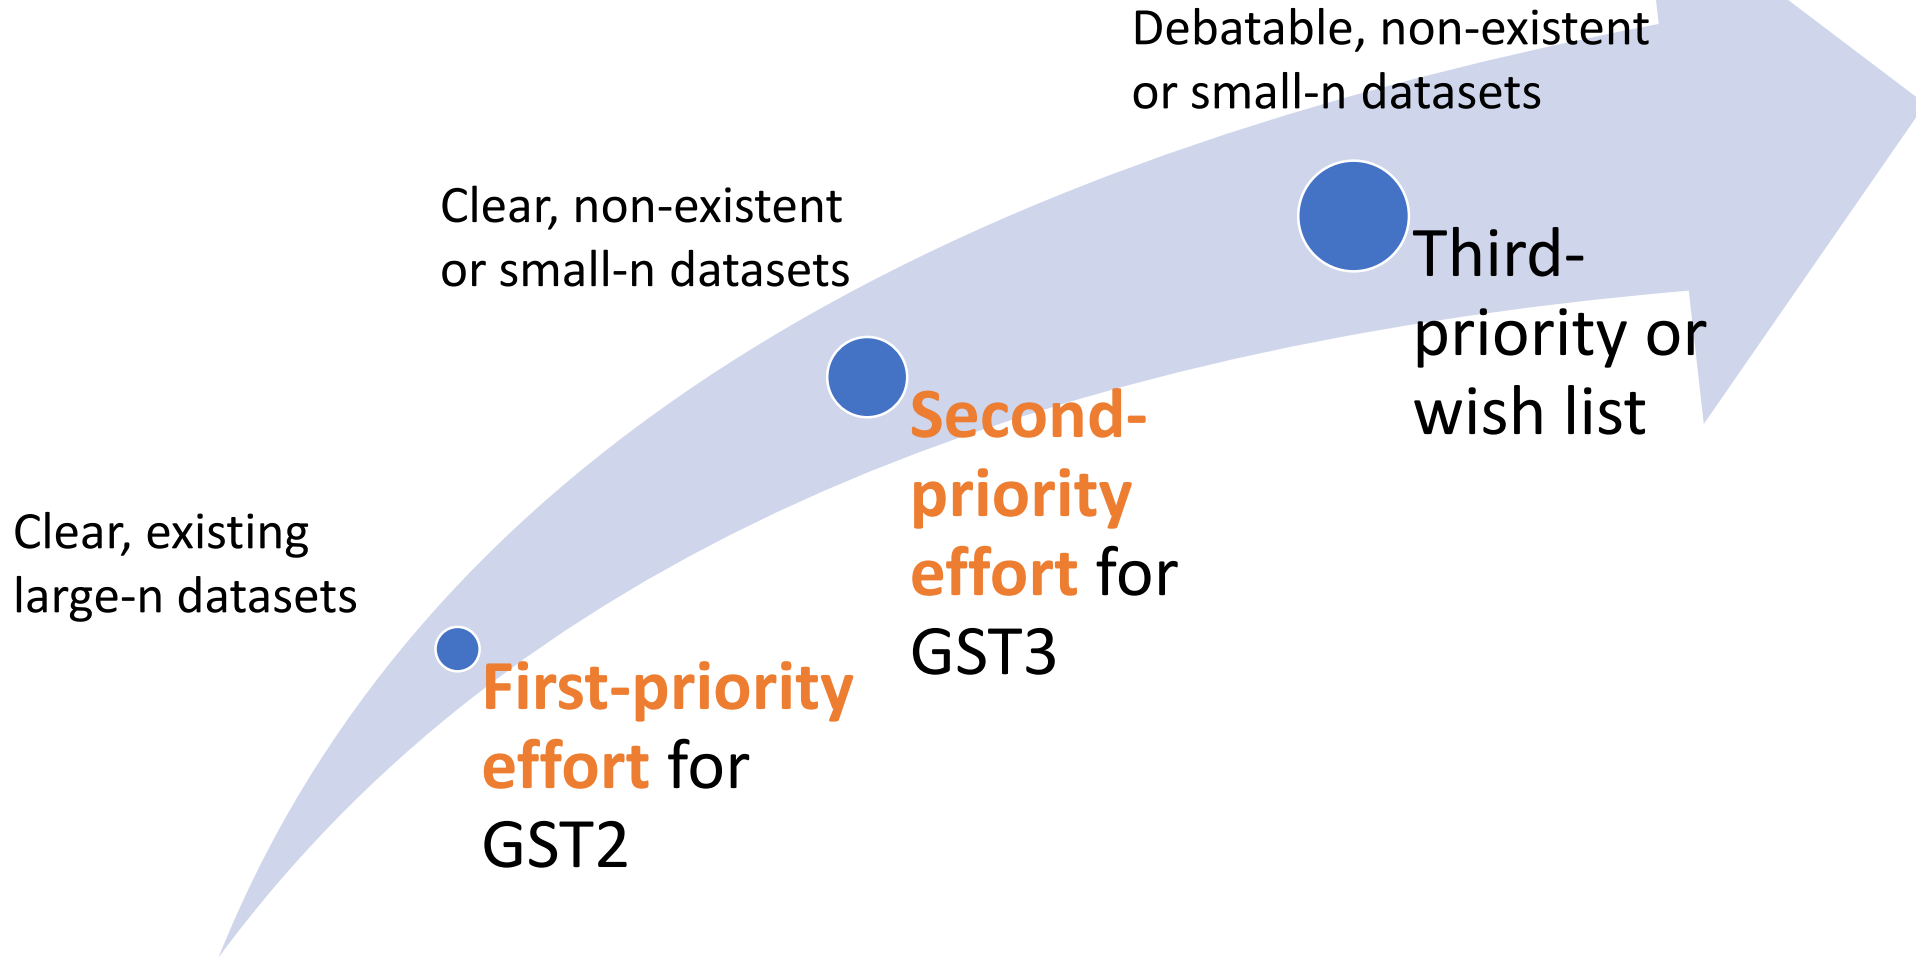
Clear, existing large-n datasets

First-priority effort for GST2

Clear, non-existent or small-n datasets

Second-priority effort for GST3

Debatable, non-existent or small-n datasets

Third-priority or wish list